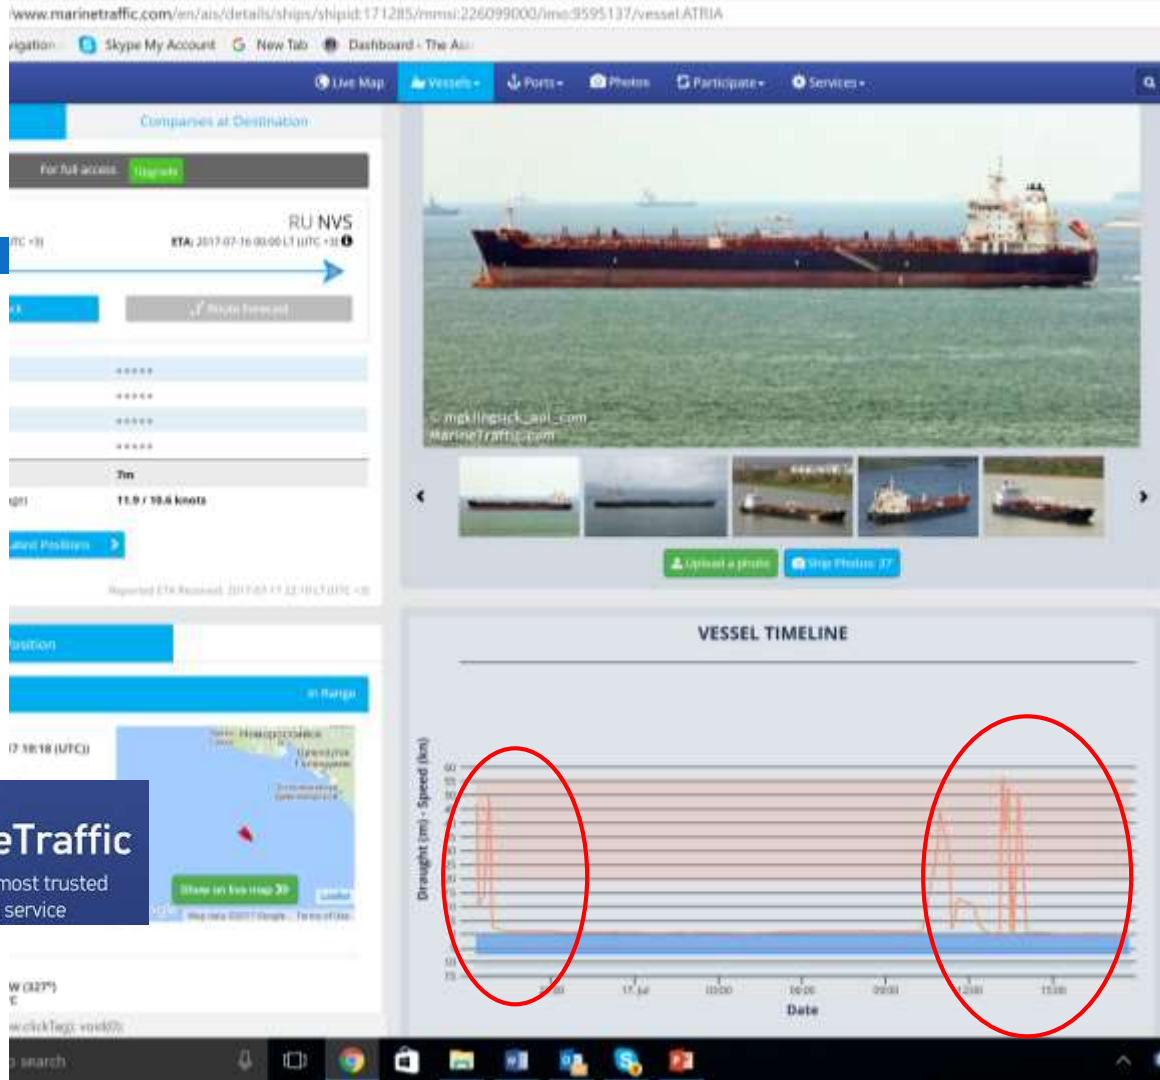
www.marinetraffic.com/en/ais/details/ships/shipid:171285/mmsi:226099000/imo:9595137/vessel:ATRIA

vigation Skype My Account New Tab Dashboard - The As

Live Map Vessels Ports Photos Participate Services

Companies at Destination

For full access Upgrade

RU NVS

UTC +3)

ETA: 2017-07-16 00:00 LT (UTC +3)

ck

Route Forecast

*****

*****

*****

*****

7m

11.9 / 10.6 knots

atest Positions

Reported ETA Received: 2017-07-11 22:10 LT (UTC +3)

osition

In Range

7 18:18 (UTC))

Новороссийск

eTraffic

most trusted service

Show on live map

Leaflet

Map data ©2017 Google Terms of Use

w (327°)

w.clickTag); void(0);

© mgklingsick_aol_com
MarineTraffic.com

Upload a photo

Ship Photos: 37

VESSEL TIMELINE

Draught (m) - Speed (kn)

60
55
50

Date

17. Jul

o search